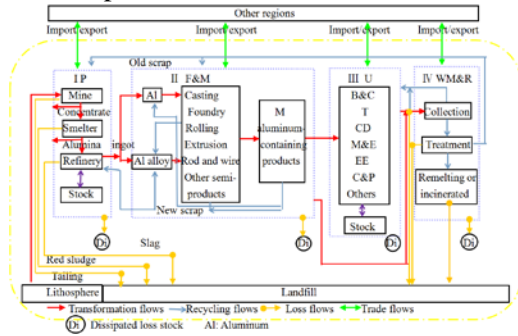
Other regions

Import/export Import/export Import/export Import/export

Old scrap

I P

Mine

Concentrate

Smelter

Alumina

ingot

Refinery

Stock

II F&M

Al

Al alloy

Casting
Foundry
Rolling
Extrusion
Rod and wire
Other semi-products

M
aluminum-containing products

New scrap

III U

B&C
T
CD
M&E
EE
C&P
Others

Stock

IV WM&R

Collection

Treatment

Remelting or incinerated

Di

Slag

Di

Di

Di

Red sludge

Tailing

Lithosphere

Landfill

Transformation flows Recycling flows Loss flows Trade flows

Di Dissipated loss stock Al: Aluminum